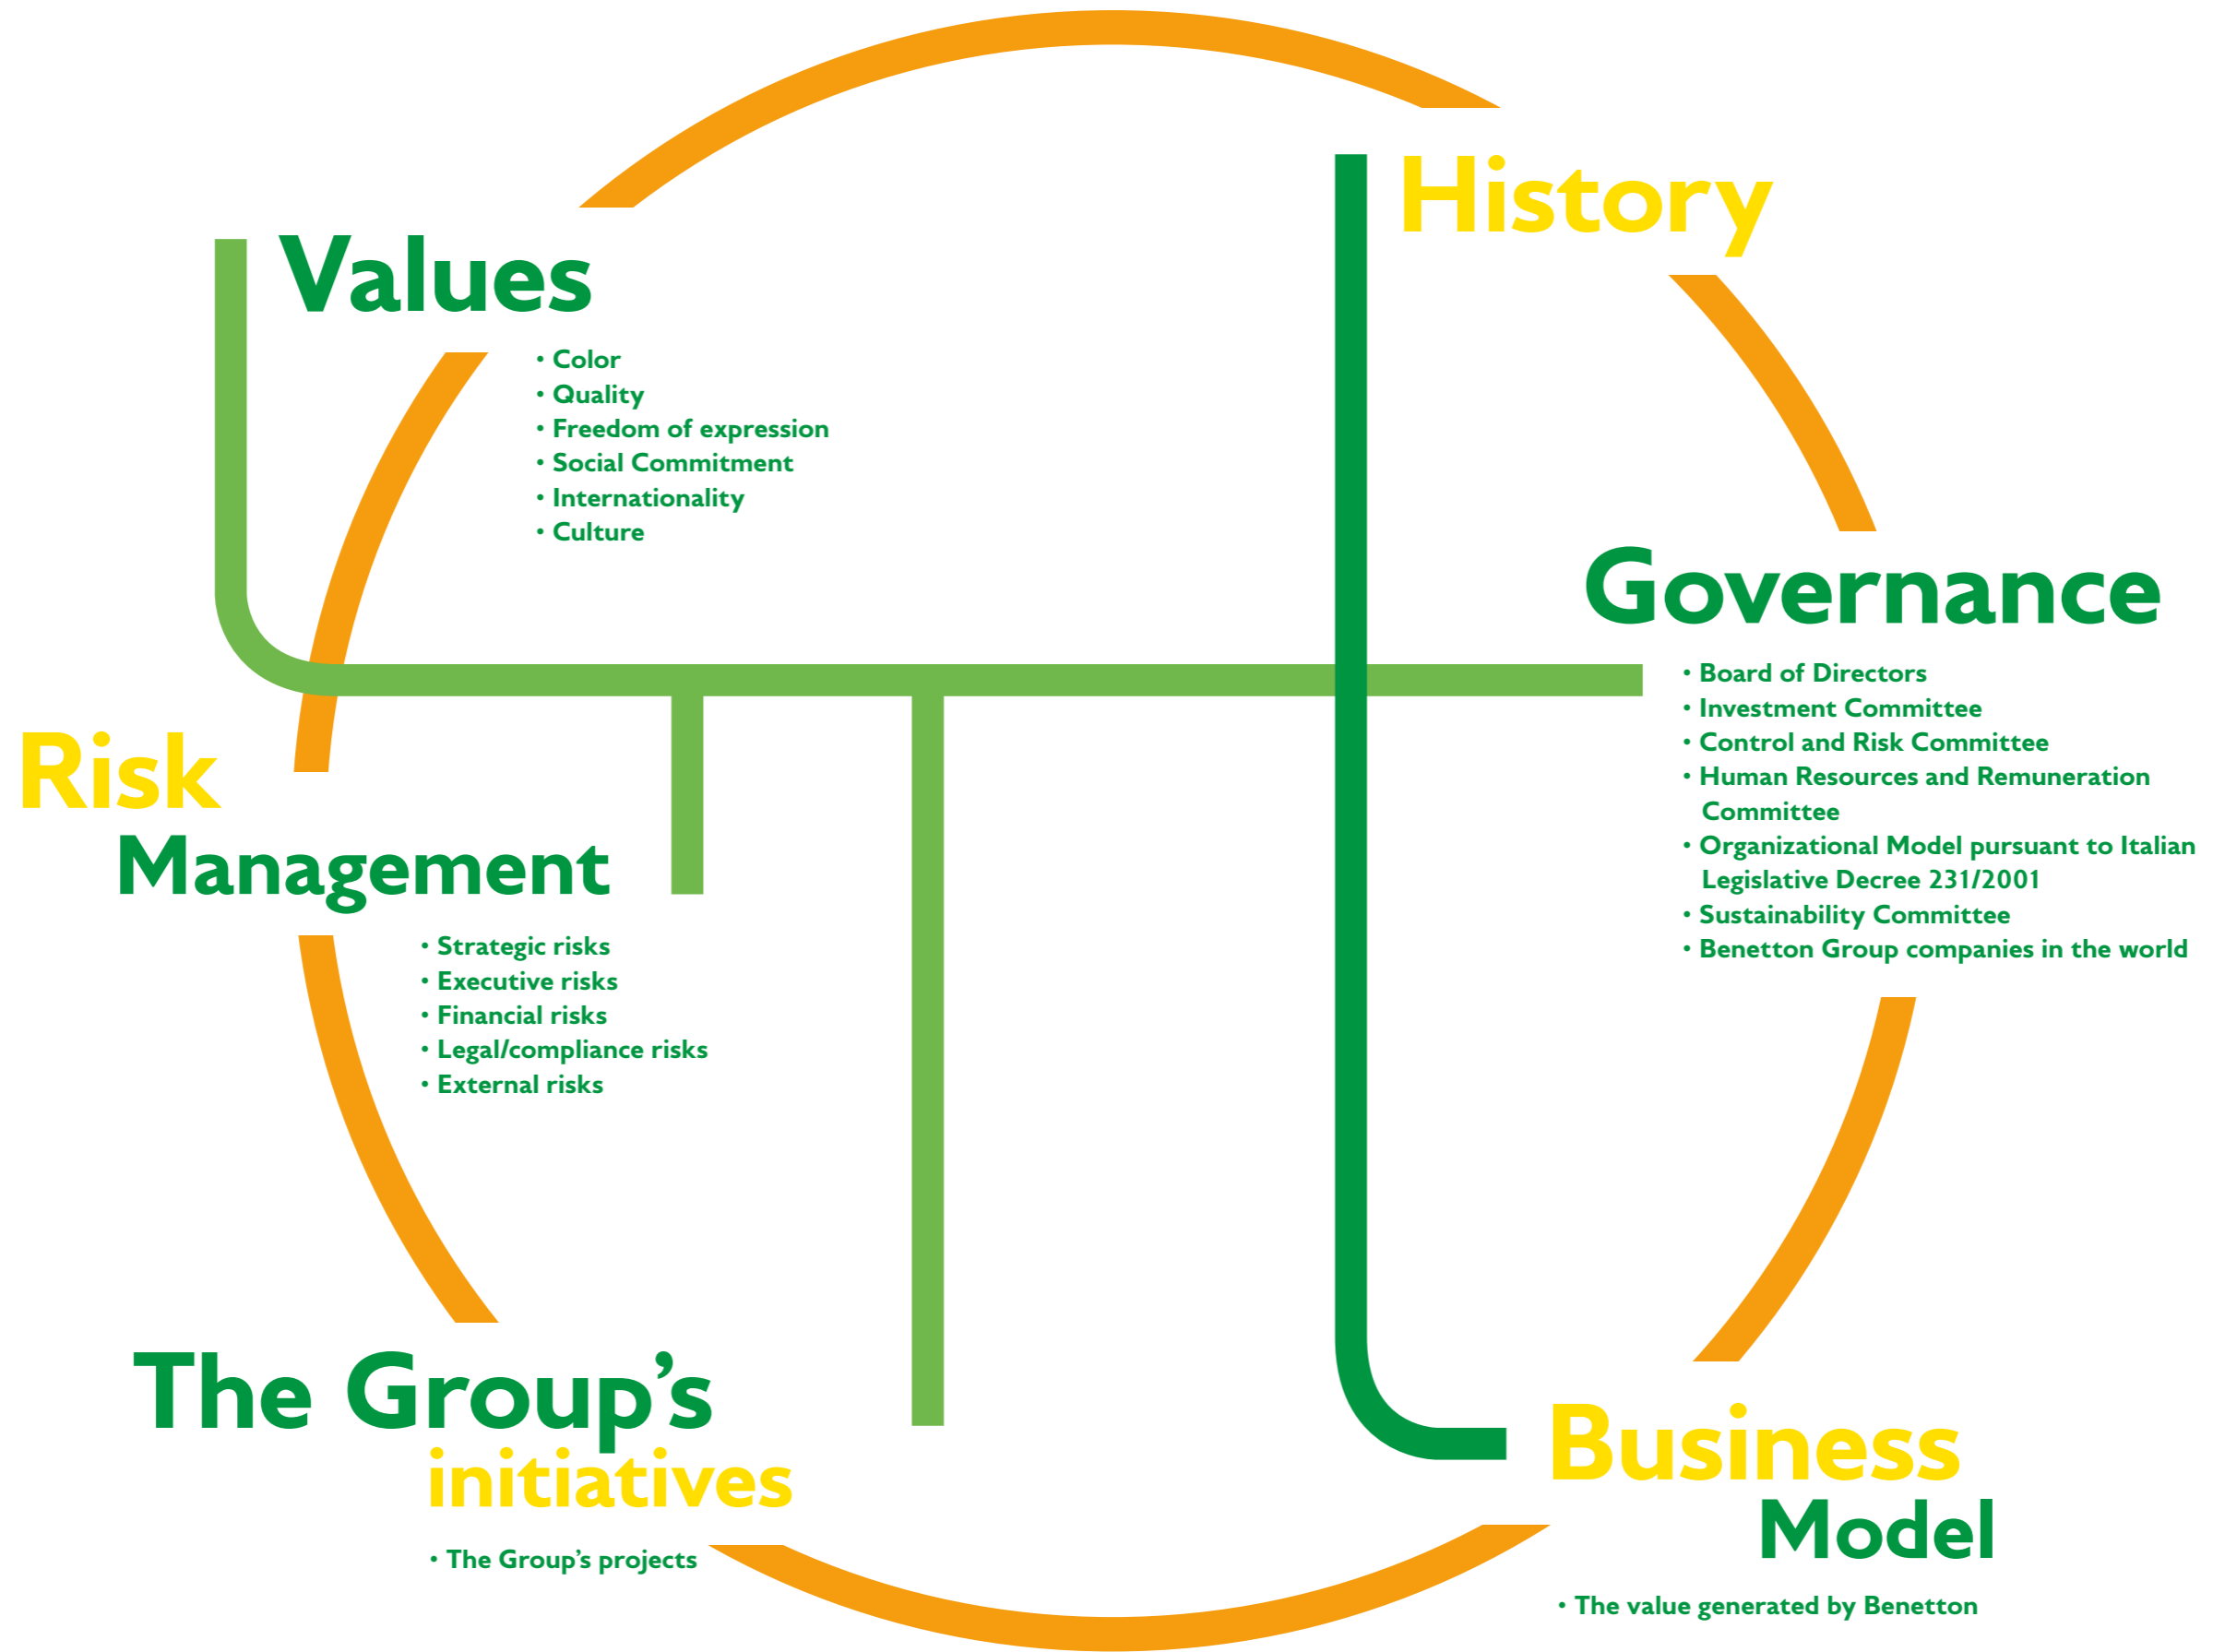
History

Values

• Color
• Quality
• Freedom of expression
• Social Commitment
• Internationality
• Culture

Governance

• Board of Directors
• Investment Committee
• Control and Risk Committee
• Human Resources and Remuneration Committee
• Organizational Model pursuant to Italian Legislative Decree 231/2001
• Sustainability Committee
• Benetton Group companies in the world

Risk Management

• Strategic risks
• Executive risks
• Financial risks
• Legal/compliance risks
• External risks

The Group's initiatives

• The Group's projects

Business Model

• The value generated by Benetton